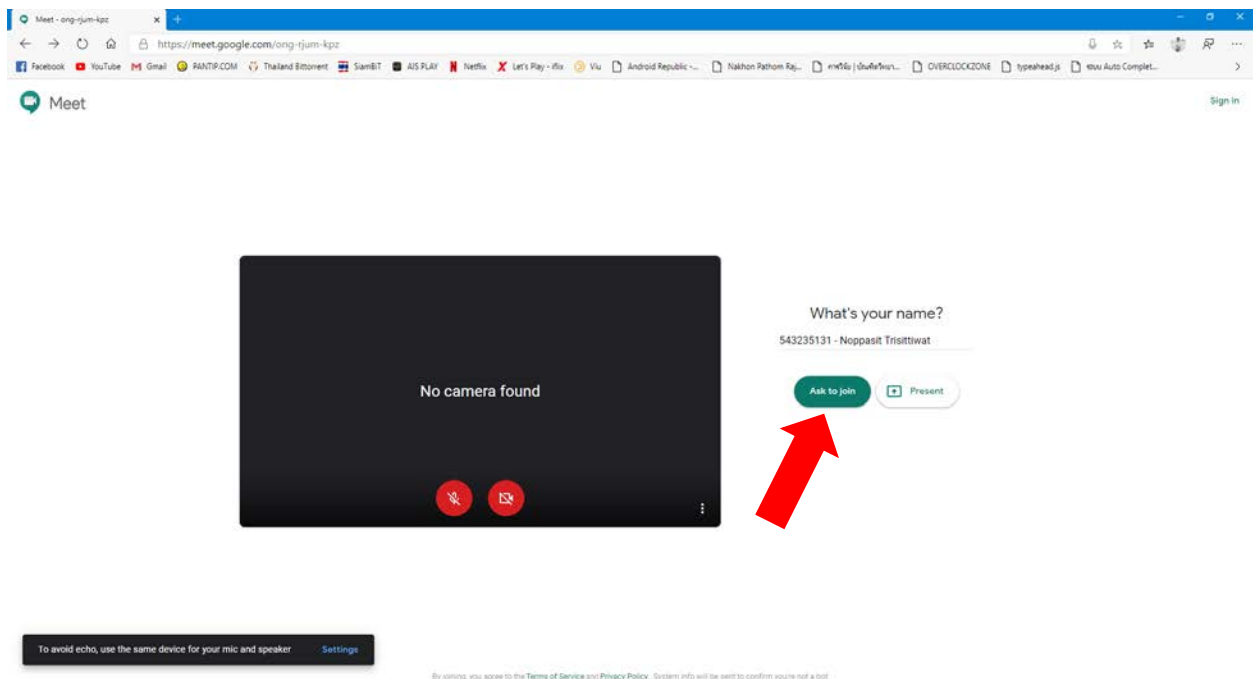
Meet - ong-rjum-kpz

https://meet.google.com/ong-rjum-kpz

Facebook YouTube Gmail PANTIP.COM Thailand Bittorrent SiamBiT AIS PLAY Netflix Let's Play - iflix Viu Android Republic -... Nakhon Pathom Raj... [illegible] OVERCLOCKZONE typeahead.js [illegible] Auto Complet...

Meet

Sign in

No camera found

What's your name?

543235131 - Noppasit Trisittiwat

Ask to join

Present

To avoid echo, use the same device for your mic and speaker

Settings

By joining, you agree to the Terms of Service and Privacy Policy. System info will be sent to confirm you're not a bot.